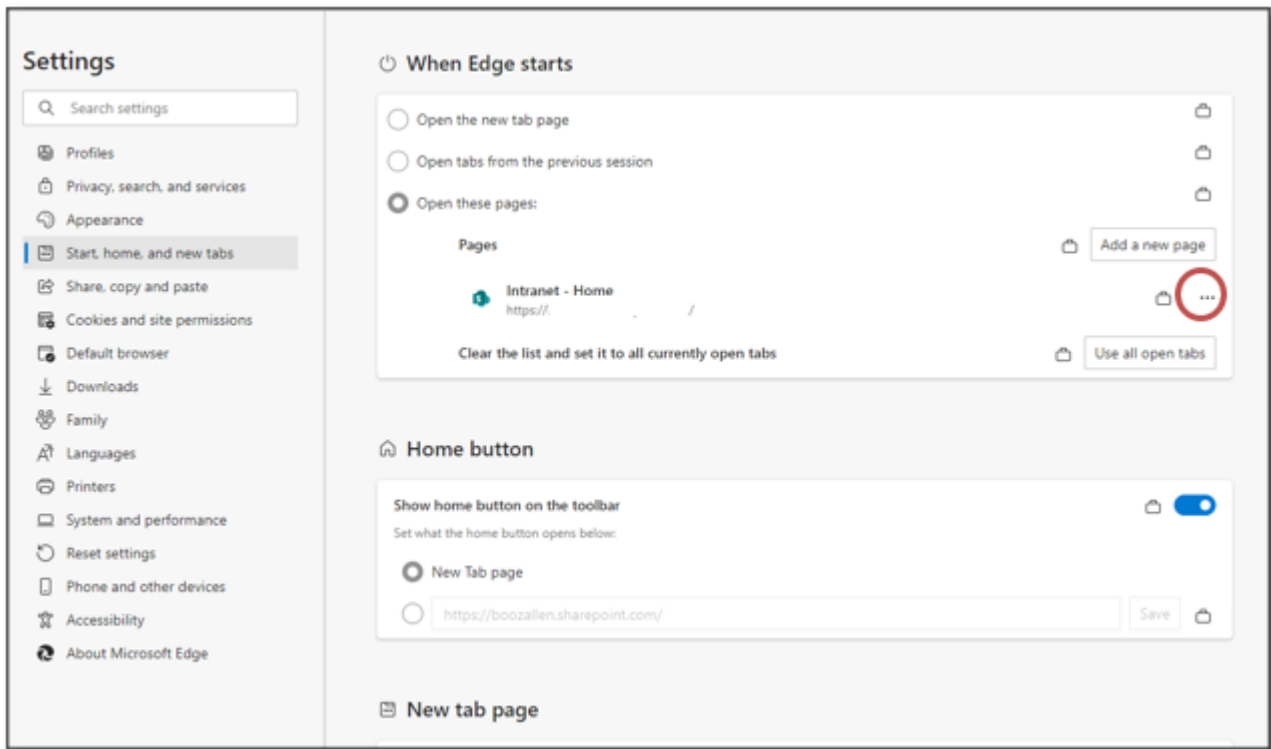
Settings

Search settings

Profiles
Privacy, search, and services
Appearance
Start, home, and new tabs
Share, copy and paste
Cookies and site permissions
Default browser
Downloads
Family
Languages
Printers
System and performance
Reset settings
Phone and other devices
Accessibility
About Microsoft Edge

When Edge starts

Open the new tab page
Open tabs from the previous session
Open these pages:
Pages
Add a new page
Intranet - Home
https://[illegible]/
...
Clear the list and set it to all currently open tabs
Use all open tabs

Home button

Show home button on the toolbar
Set what the home button opens below:
New Tab page
https://boozallen.sharepoint.com/
Save

New tab page